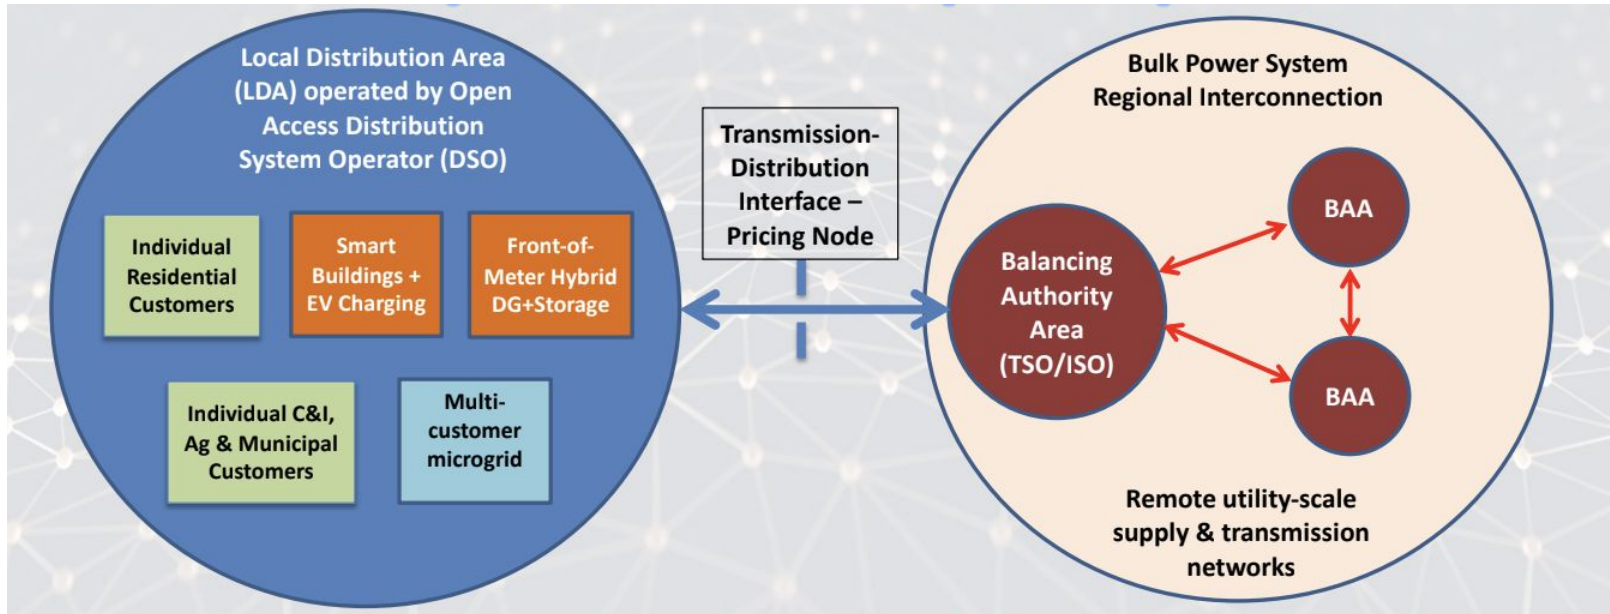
Local Distribution Area (LDA) operated by Open Access Distribution System Operator (DSO)

Individual Residential Customers

Smart Buildings + EV Charging

Front-of-Meter Hybrid DG+Storage

Individual C&I, Ag & Municipal Customers

Multi-customer microgrid

Transmission-Distribution Interface – Pricing Node

Bulk Power System Regional Interconnection

BAA

Balancing Authority Area (TSO/ISO)

BAA

Remote utility-scale supply & transmission networks